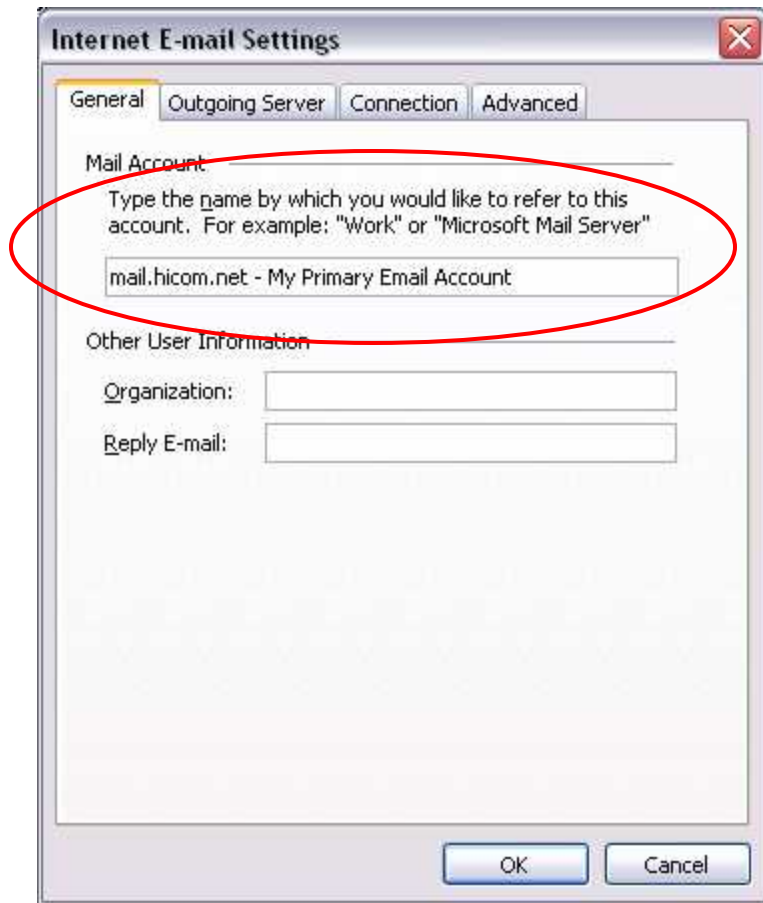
Internet E-mail Settings

General | Outgoing Server | Connection | Advanced

Mail Account

Type the name by which you would like to refer to this account. For example: "Work" or "Microsoft Mail Server"

mail.hicom.net - My Primary Email Account

Other User Information

Organization:

Reply E-mail:

OK

Cancel